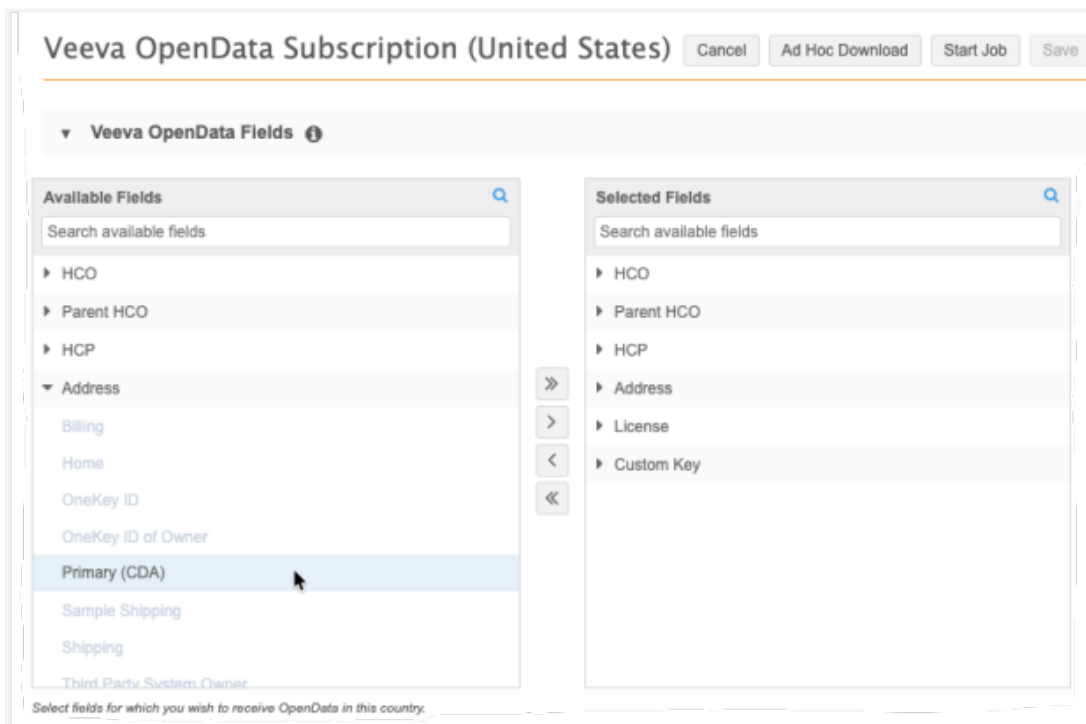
Veeva OpenData Subscription (United States) Cancel Ad Hoc Download Start Job Save

Veeva OpenData Fields

Available Fields
Search available fields
HCO
Parent HCO
HCP
Address
Billing
Home
OneKey ID
OneKey ID of Owner
Primary (CDA)
Sample Shipping
Shipping
Third Party System Owner

»
›
‹
«

Selected Fields
Search available fields
HCO
Parent HCO
HCP
Address
License
Custom Key

Select fields for which you wish to receive OpenData in this country.